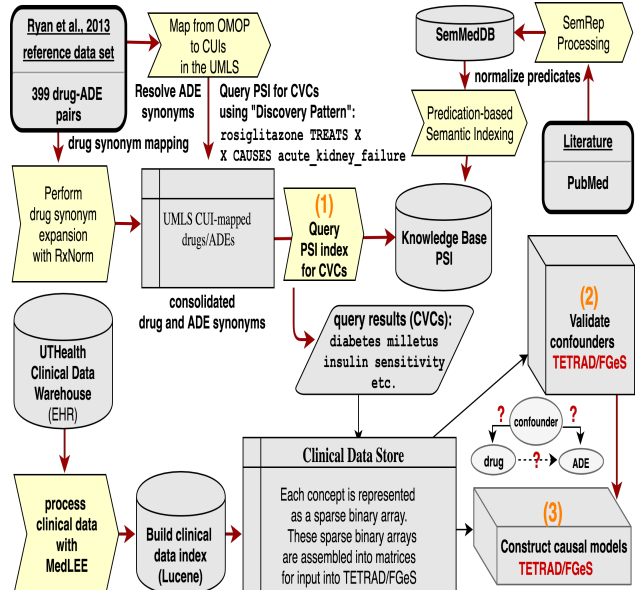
Ryan et al., 2013 reference data set

399 drug-ADE pairs

Map from OMOP to CUIs in the UMLS

Resolve ADE synonyms

Query PSI for CVCs using "Discovery Pattern":
rosiglitazone TREATS X
X CAUSES acute_kidney_failure

SemMedDB

SemRep Processing

normalize predicates

Predication-based Semantic Indexing

Literature

PubMed

drug synonym mapping

Perform drug synonym expansion with RxNorm

UMLS CUI-mapped drugs/ADEs

(1) Query PSI index for CVCs

Knowledge Base PSI

consolidated drug and ADE synonyms

query results (CVCs):
diabetes milletus
insulin sensitivity
etc.

UTHealth Clinical Data Warehouse (EHR)

(2) Validate confounders TETRAD/FGeS

?

confounder

?

drug

?

ADE

Clinical Data Store

Each concept is represented as a sparse binary array. These sparse binary arrays are assembled into matrices for input into TETRAD/FGeS

process clinical data with MedLEE

Build clinical data index (Lucene)

(3) Construct causal models TETRAD/FGeS